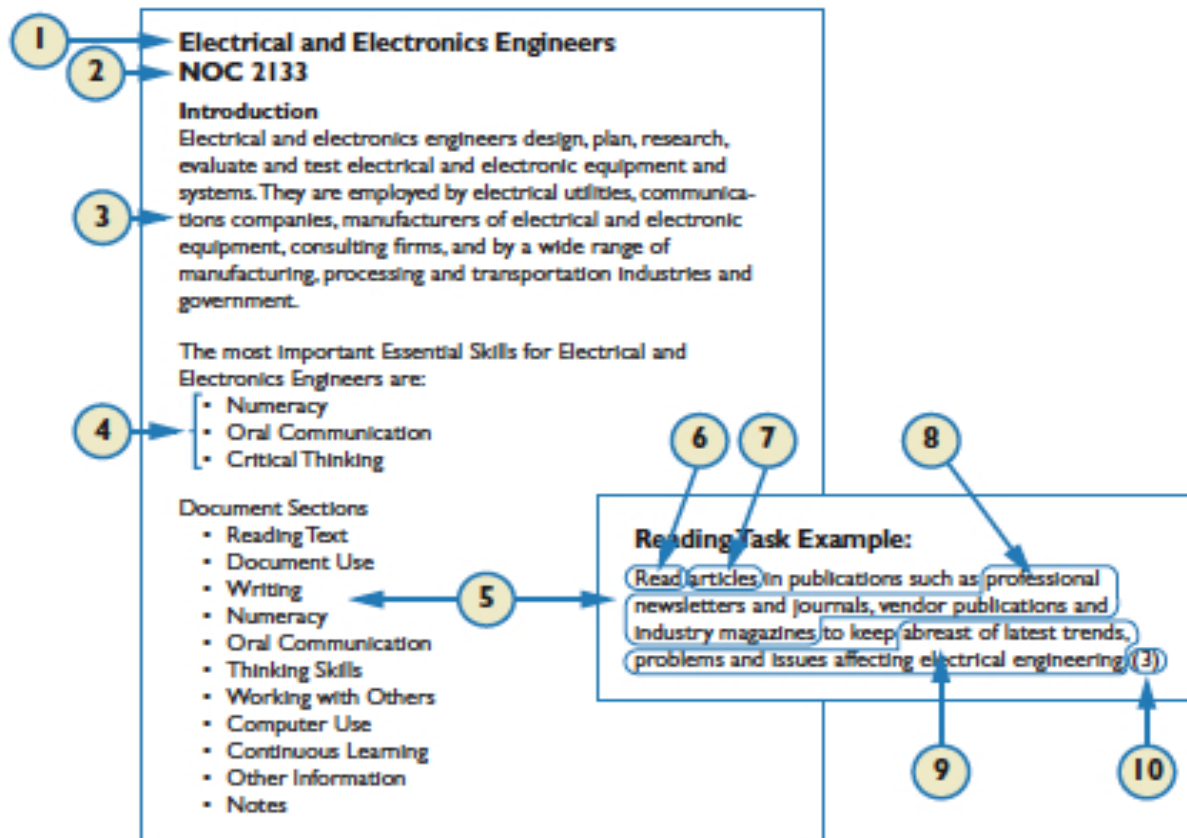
1
Electrical and Electronics Engineers
2
NOC 2133

Introduction
3
Electrical and electronics engineers design, plan, research, evaluate and test electrical and electronic equipment and systems. They are employed by electrical utilities, communications companies, manufacturers of electrical and electronic equipment, consulting firms, and by a wide range of manufacturing, processing and transportation industries and government.

The most important Essential Skills for Electrical and Electronics Engineers are:
4
• Numeracy
• Oral Communication
• Critical Thinking

Document Sections
• Reading Text
• Document Use
• Writing
• Numeracy
• Oral Communication
• Thinking Skills
• Working with Others
• Computer Use
• Continuous Learning
• Other Information
• Notes

5

6 7 8

Reading Task Example:
Read articles in publications such as professional newsletters and journals, vendor publications and industry magazines to keep abreast of latest trends, problems and issues affecting electrical engineering. (3)

9 10